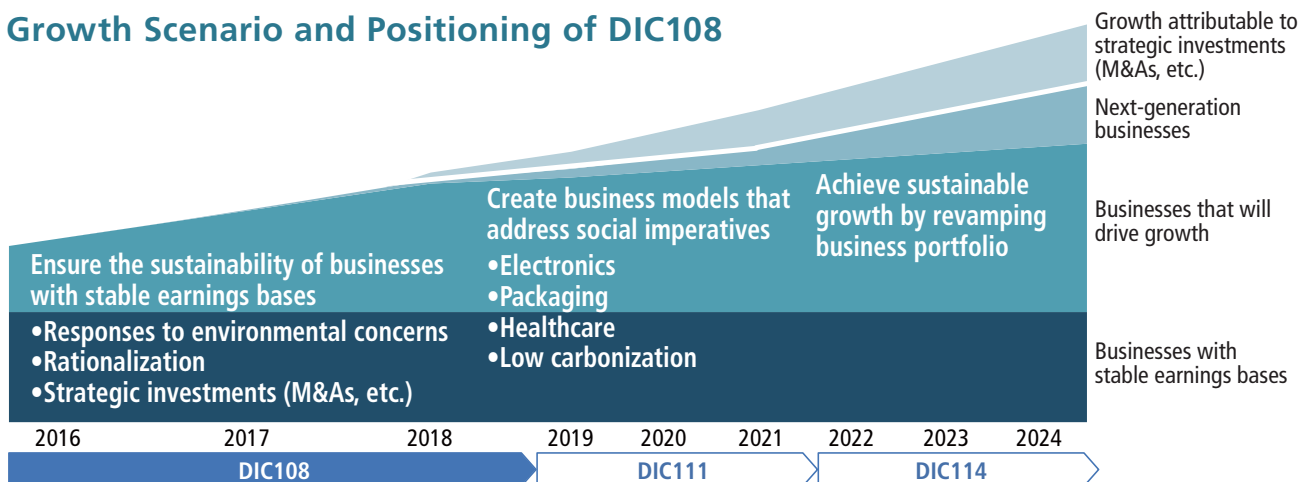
Growth Scenario and Positioning of DIC108

Growth attributable to strategic investments (M&As, etc.)

Next-generation businesses

Businesses that will drive growth

Businesses with stable earnings bases

Ensure the sustainability of businesses with stable earnings bases
•Responses to environmental concerns
•Rationalization
•Strategic investments (M&As, etc.)

Create business models that address social imperatives
•Electronics
•Packaging
•Healthcare
•Low carbonization

Achieve sustainable growth by revamping business portfolio

2016 2017 2018 2019 2020 2021 2022 2023 2024

DIC108 DIC111 DIC114